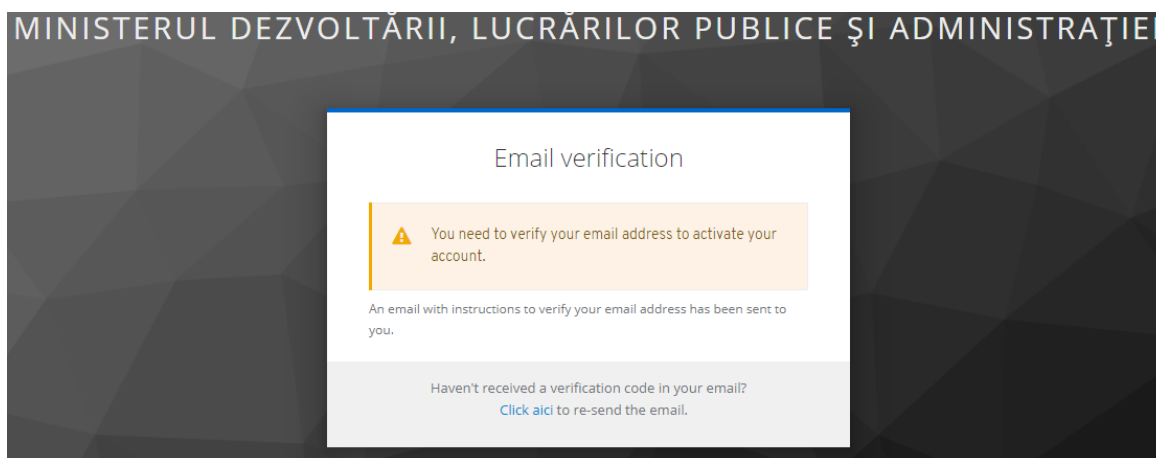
MINISTERUL DEZVOLTĂRII, LUCRĂRILOR PUBLICE ŞI ADMINISTRAŢIEI

Email verification

You need to verify your email address to activate your account.

An email with instructions to verify your email address has been sent to you.

Haven't received a verification code in your email?
Click aici to re-send the email.